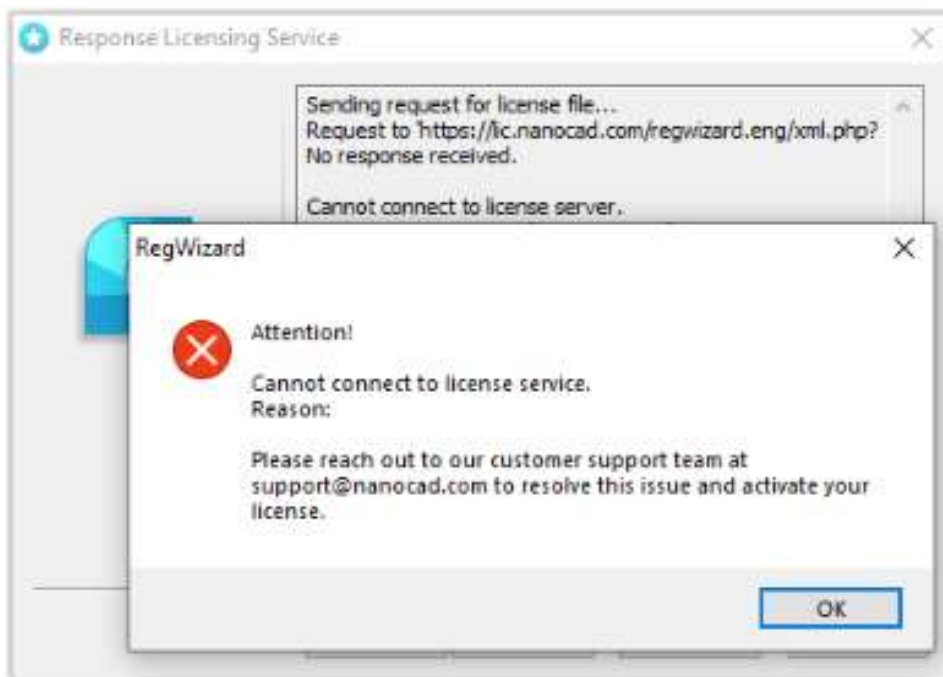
Response Licensing Service

Sending request for license file...
Request to 'https://lic.nanocad.com/regwizard.eng/xml.php?
No response received.

Cannot connect to license server.

RegWizard

Attention!

Cannot connect to license service.
Reason:

Please reach out to our customer support team at support@nanocad.com to resolve this issue and activate your license.

OK